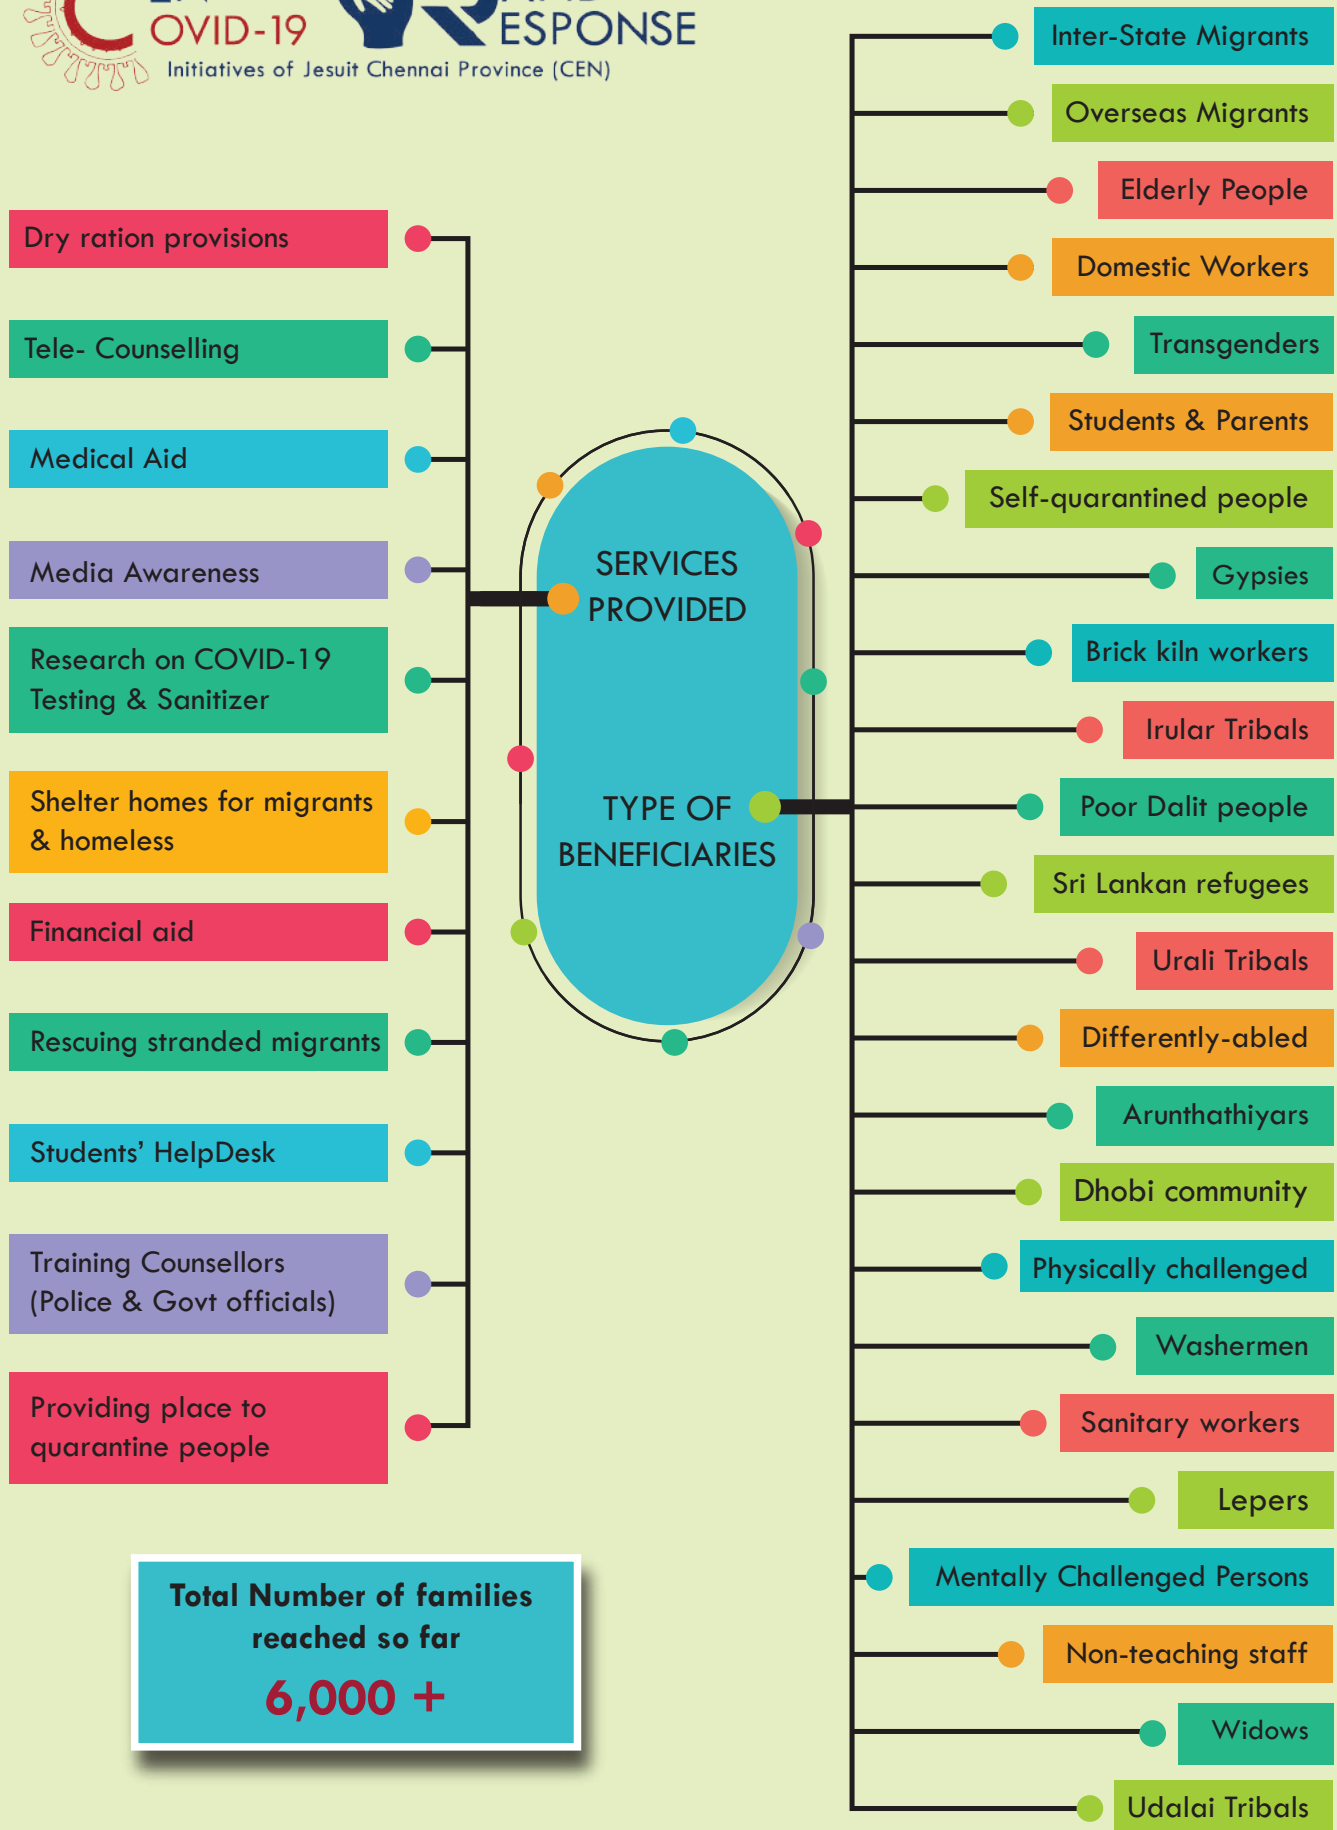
OVID-19 ESPONSE
Initiatives of Jesuit Chennai Province (CEN)

Dry ration provisions

Tele- Counselling

Medical Aid

Media Awareness

Research on COVID-19 Testing & Sanitizer

Shelter homes for migrants & homeless

Financial aid

Rescuing stranded migrants

Students' HelpDesk

Training Counsellors (Police & Govt officials)

Providing place to quarantine people

SERVICES PROVIDED

TYPE OF BENEFICIARIES

Inter-State Migrants

Overseas Migrants

Elderly People

Domestic Workers

Transgenders

Students & Parents

Self-quarantined people

Gypsies

Brick kiln workers

Irular Tribals

Poor Dalit people

Sri Lankan refugees

Urali Tribals

Differently-abled

Arunthathiyars

Dhobi community

Physically challenged

Washermen

Sanitary workers

Lepers

Mentally Challenged Persons

Non-teaching staff

Widows

Udalai Tribals

Total Number of families reached so far
6,000 +